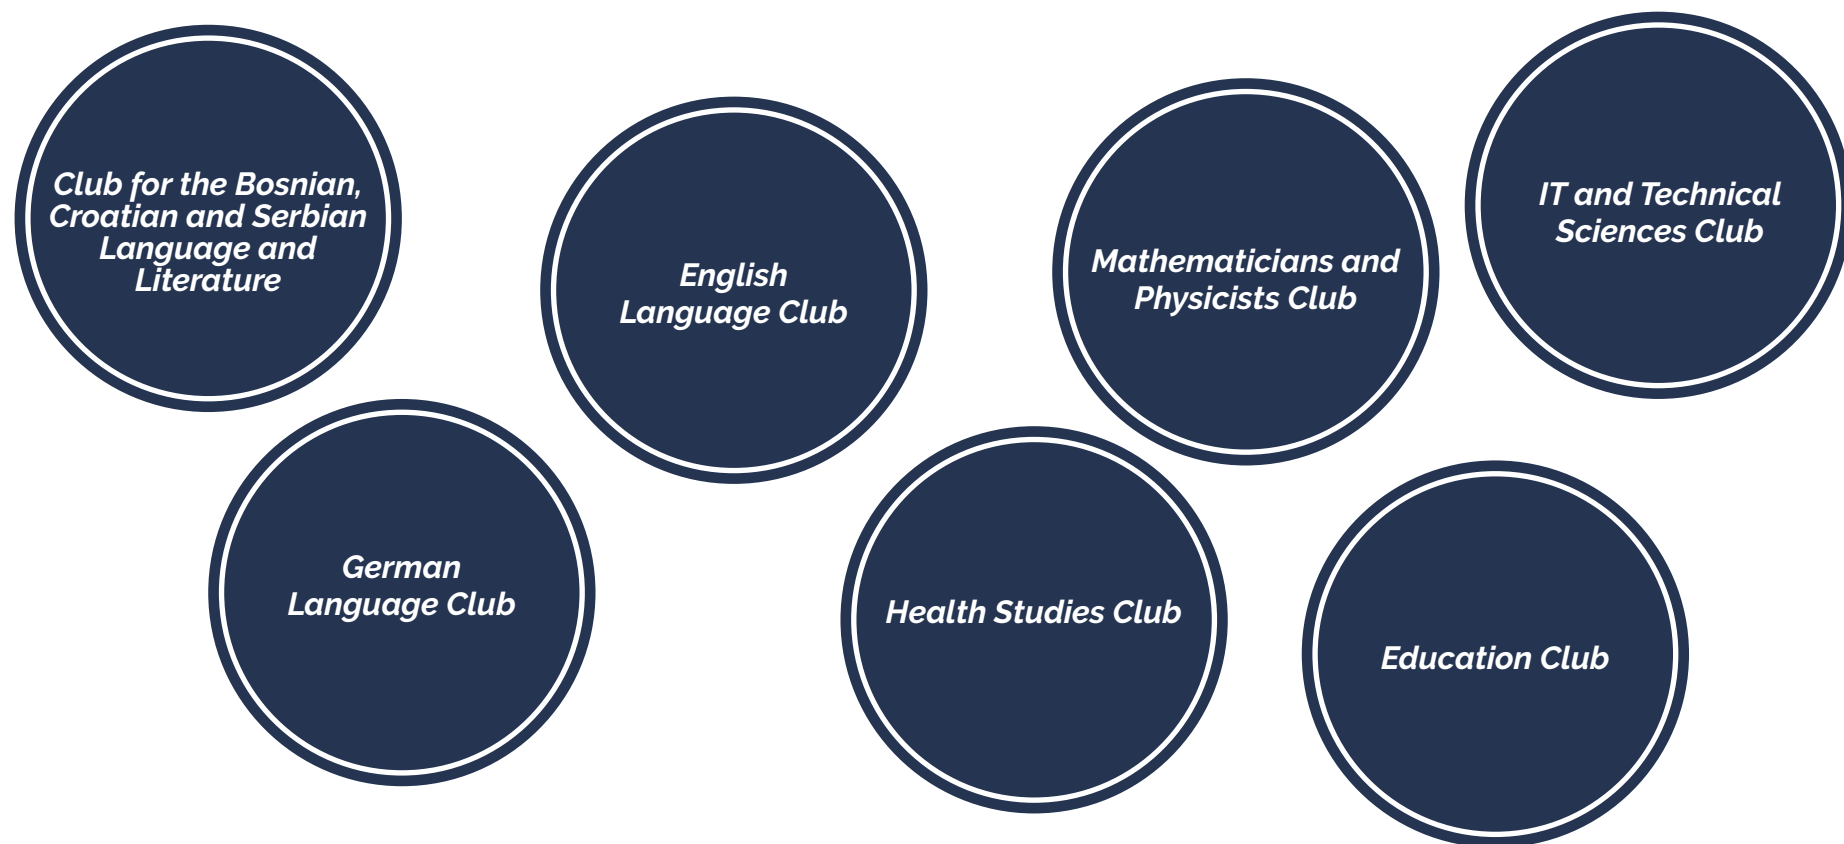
Club for the Bosnian, Croatian and Serbian Language and Literature

English Language Club

Mathematicians and Physicists Club

IT and Technical Sciences Club

German Language Club

Health Studies Club

Education Club